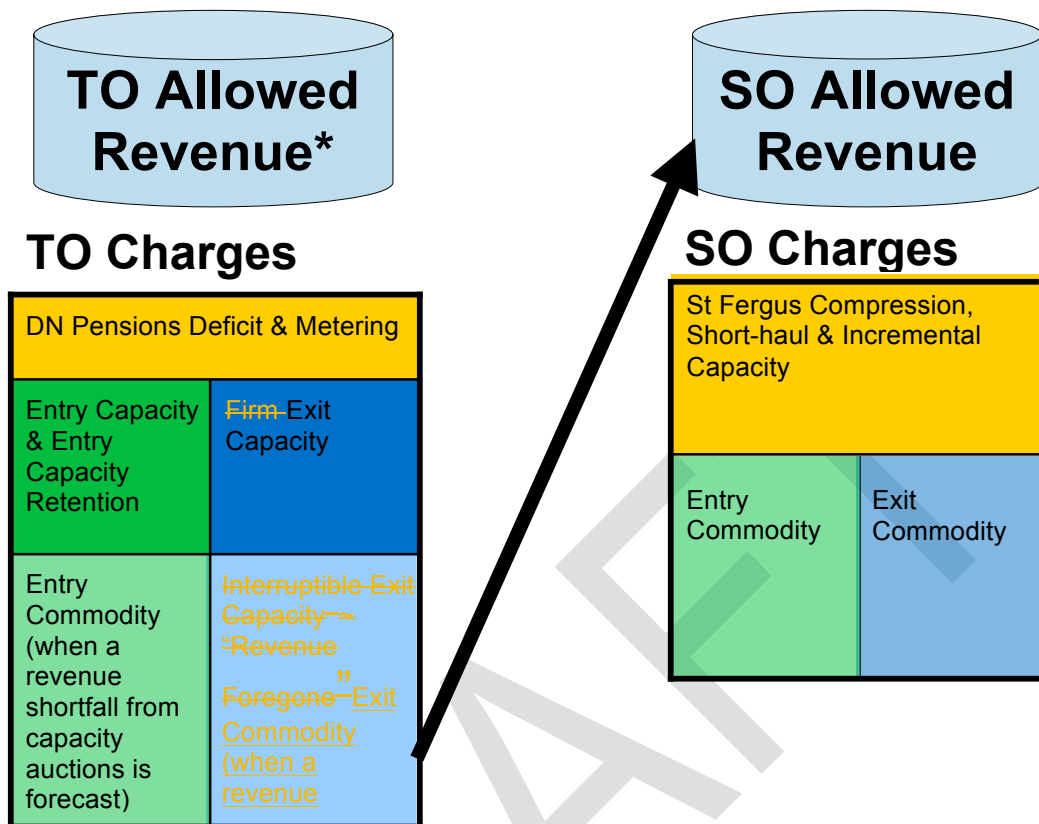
TO Allowed Revenue*

SO Allowed Revenue

TO Charges

DN Pensions Deficit & Metering

Entry Capacity & Entry Capacity Retention

Firm Exit Capacity

Entry Commodity (when a revenue shortfall from capacity auctions is forecast)

Interruptible Exit Capacity – "Revenue Foregone" Exit Commodity (when a revenue

SO Charges

St Fergus Compression, Short-haul & Incremental Capacity

Entry Commodity

Exit Commodity